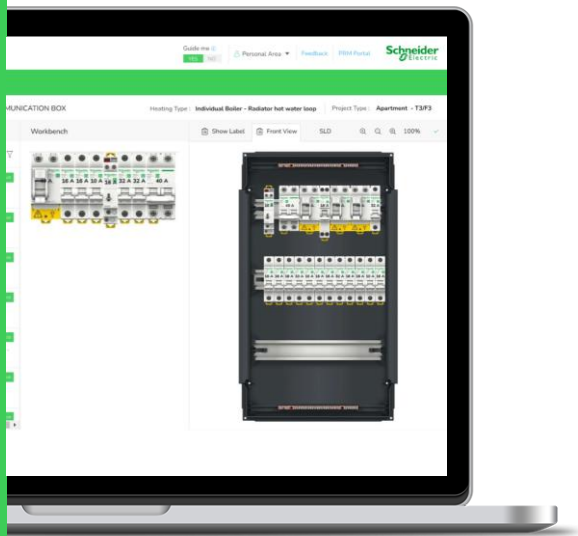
Guide me
YES NO
Personal Area
Feedback
PRM Portal
Schneider Electric

MUNICATION BOX
Heating Type : Individual Boiler - Radiator hot water loop
Project Type : Apartment - T3/F3

Workbench
Show Label
Front View
SLD
100%

A 16 A 16 A 10 A 16 A 32 A 32 A 40 A